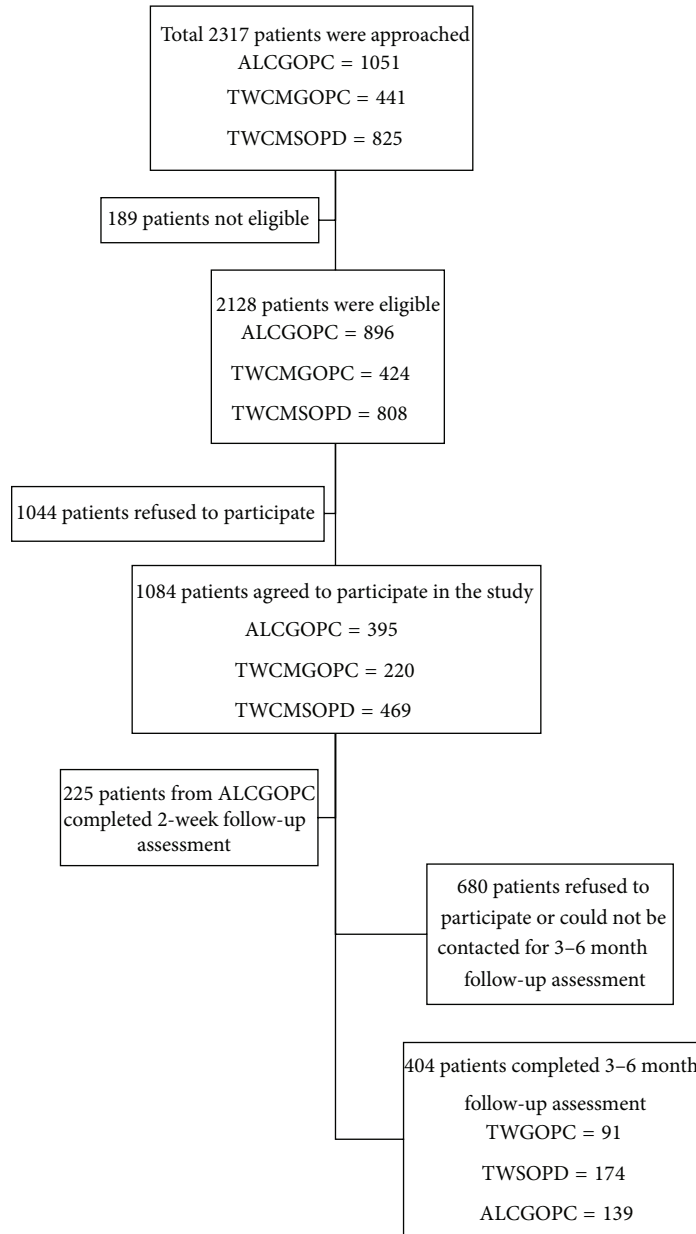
Total 2317 patients were approached
ALCGOPC = 1051
TWCMGOPC = 441
TWCMSOPD = 825

189 patients not eligible

2128 patients were eligible
ALCGOPC = 896
TWCMGOPC = 424
TWCMSOPD = 808

1044 patients refused to participate

1084 patients agreed to participate in the study
ALCGOPC = 395
TWCMGOPC = 220
TWCMSOPD = 469

225 patients from ALCGOPC completed 2-week follow-up assessment

680 patients refused to participate or could not be contacted for 3–6 month follow-up assessment

404 patients completed 3–6 month follow-up assessment
TWGOPC = 91
TWSOPD = 174
ALCGOPC = 139